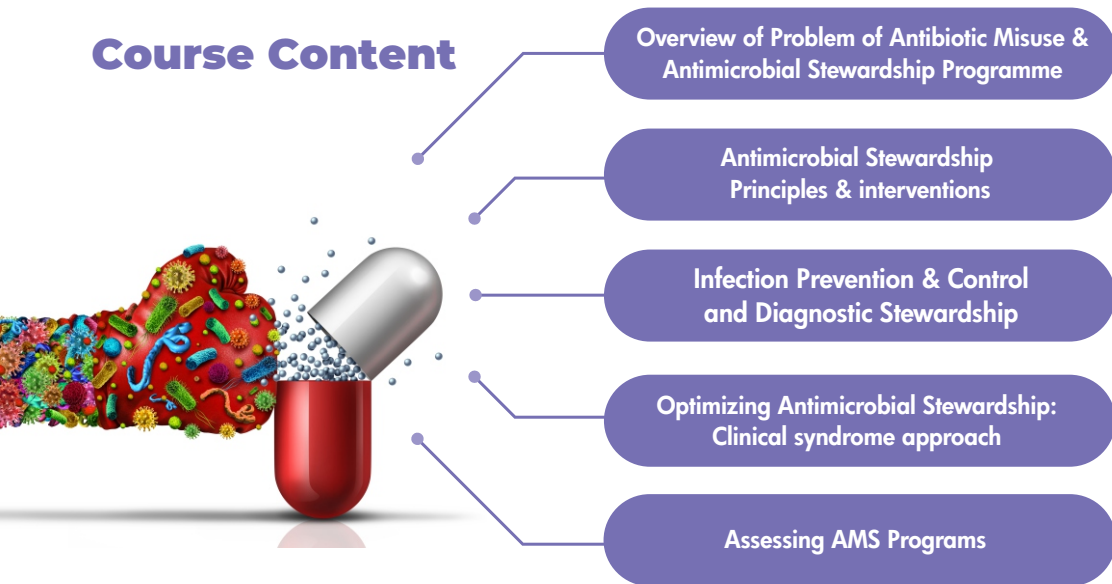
Course Content

Overview of Problem of Antibiotic Misuse & Antimicrobial Stewardship Programme

Antimicrobial Stewardship Principles & interventions

Infection Prevention & Control and Diagnostic Stewardship

Optimizing Antimicrobial Stewardship: Clinical syndrome approach

Assessing AMS Programs